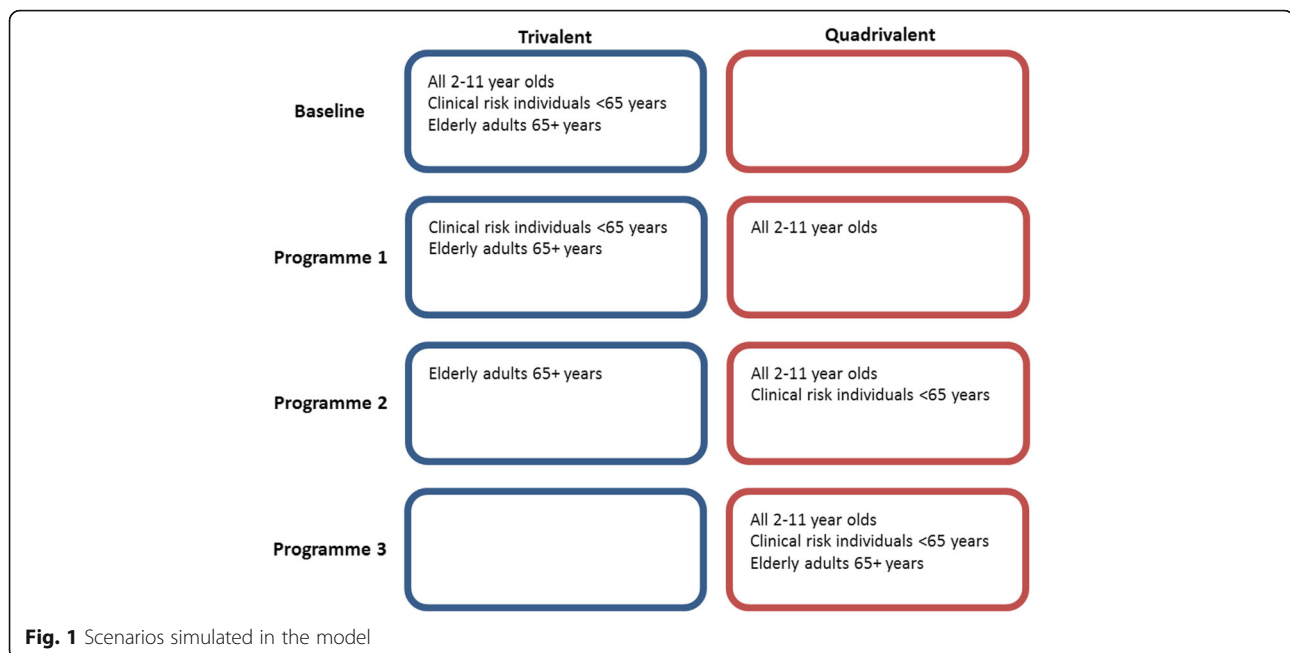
Trivalent

Quadrivalent

Baseline

All 2-11 year olds
Clinical risk individuals <65 years
Elderly adults 65+ years

Programme 1

Clinical risk individuals <65 years
Elderly adults 65+ years

All 2-11 year olds

Programme 2

Elderly adults 65+ years

All 2-11 year olds
Clinical risk individuals <65 years

Programme 3

All 2-11 year olds
Clinical risk individuals <65 years
Elderly adults 65+ years

**Fig. 1** Scenarios simulated in the model